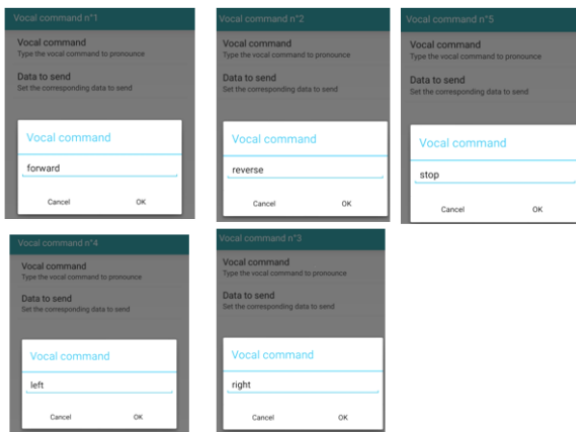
Vocal command n°1

Vocal command
Type the vocal command to pronounce

Data to send
Set the corresponding data to send

Vocal command

forward

Cancel OK

Vocal command n°2

Vocal command
Type the vocal command to pronounce

Data to send
Set the corresponding data to send

Vocal command

reverse

Cancel OK

Vocal command n°5

Vocal command
Type the vocal command to pronounce

Data to send
Set the corresponding data to send

Vocal command

stop

Cancel OK

Vocal command n°4

Vocal command
Type the vocal command to pronounce

Data to send
Set the corresponding data to send

Vocal command

left

Cancel OK

Vocal command n°3

Vocal command
Type the vocal command to pronounce

Data to send
Set the corresponding data to send

Vocal command

right

Cancel OK